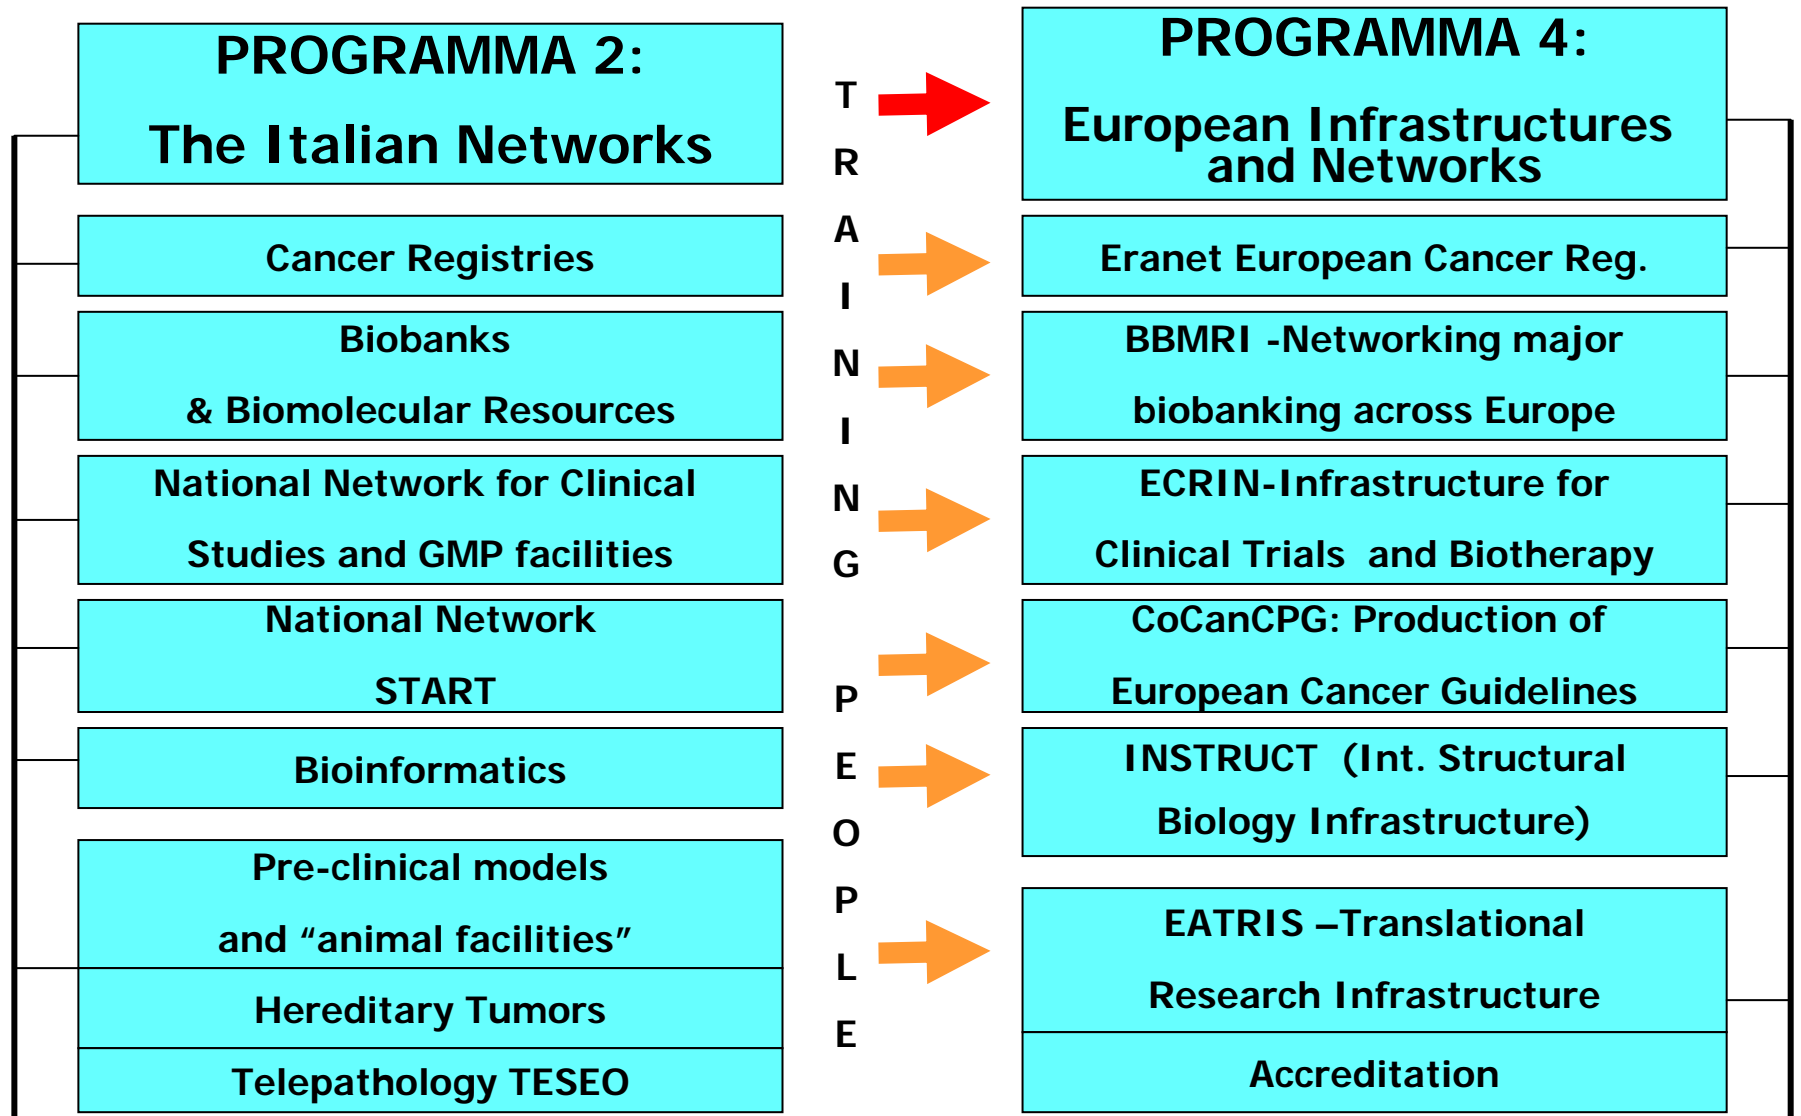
PROGRAMMA 2:

The Italian Networks

Cancer Registries

Biobanks

& Biomolecular Resources

National Network for Clinical

Studies and GMP facilities

National Network

START

Bioinformatics

Pre-clinical models

and “animal facilities”

Hereditary Tumors

Telepathology TESEO

T
R
A
I
N
I
N
G

P
E
O
P
L
E

PROGRAMMA 4:

European Infrastructures and Networks

Eranet European Cancer Reg.

BBMRI -Networking major

biobanking across Europe

ECRIN-Infrastructure for

Clinical Trials and Biotherapy

CoCanCPG: Production of

European Cancer Guidelines

INSTRUCT (Int. Structural

Biology Infrastructure)

EATRIS –Translational

Research Infrastructure

Accreditation